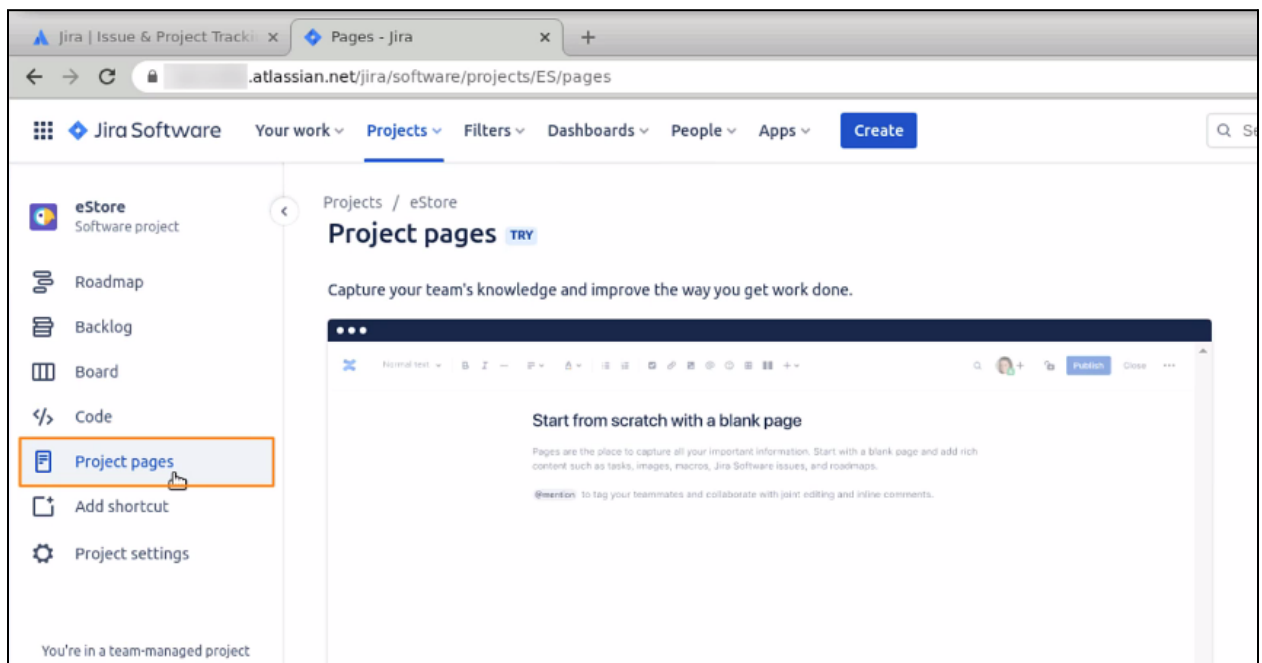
Jira | Issue & Project Tracki ×

Pages - Jira ×

+

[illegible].atlassian.net/jira/software/projects/ES/pages

Jira Software

Your work

Projects

Filters

Dashboards

People

Apps

Create

Q Se

eStore
Software project

Roadmap

Backlog

Board

Code

Project pages

Add shortcut

Project settings

You're in a team-managed project

Projects / eStore

Project pages TRY

Capture your team's knowledge and improve the way you get work done.

Normal text B I

Publish Close

Start from scratch with a blank page

Pages are the place to capture all your important information. Start with a blank page and add rich content such as tasks, images, macros, Jira Software issues, and roadmaps.

@mention to tag your teammates and collaborate with joint editing and inline comments.